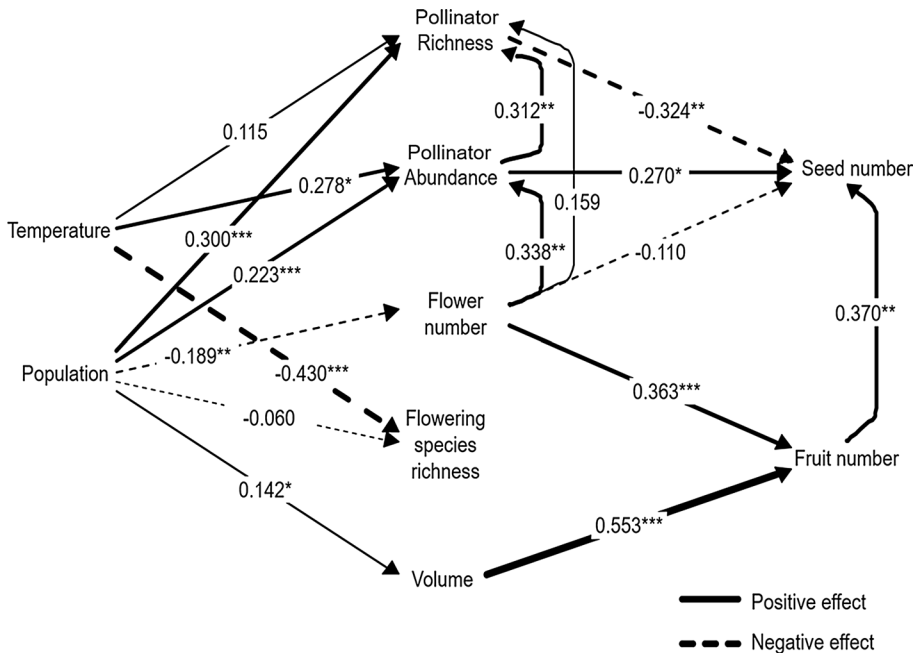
Pollinator Richness

0.115

0.312**

-0.324**

Pollinator Abundance

0.278*

0.270*

Seed number

Temperature

0.300***

0.159

0.223***

0.338**

-0.110

Flower number

0.370**

Population

-0.189**

-0.430***

0.363***

-0.060

Flowering species richness

Fruit number

0.142*

0.553***

Volume

Positive effect

Negative effect